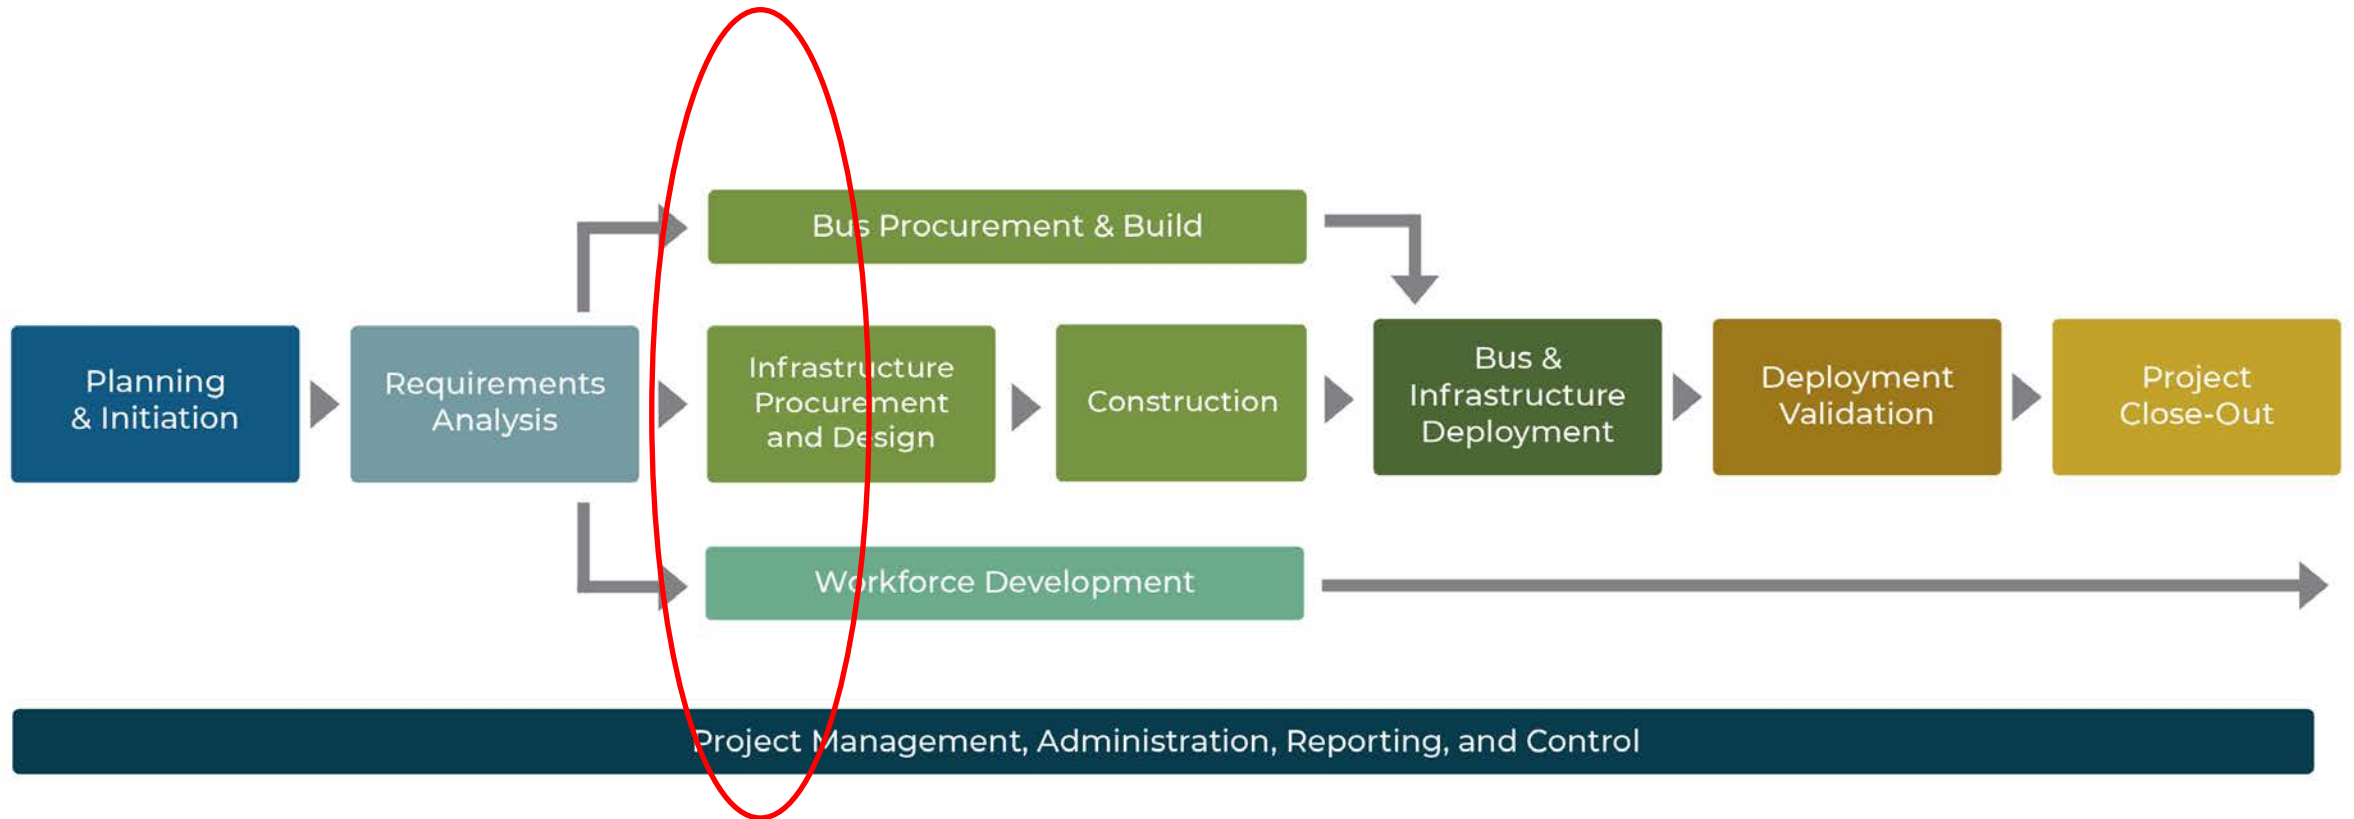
Bus Procurement & Build

Planning & Initiation

Requirements Analysis

Infrastructure Procurement and Design

Construction

Bus & Infrastructure Deployment

Deployment Validation

Project Close-Out

Workforce Development

Project Management, Administration, Reporting, and Control